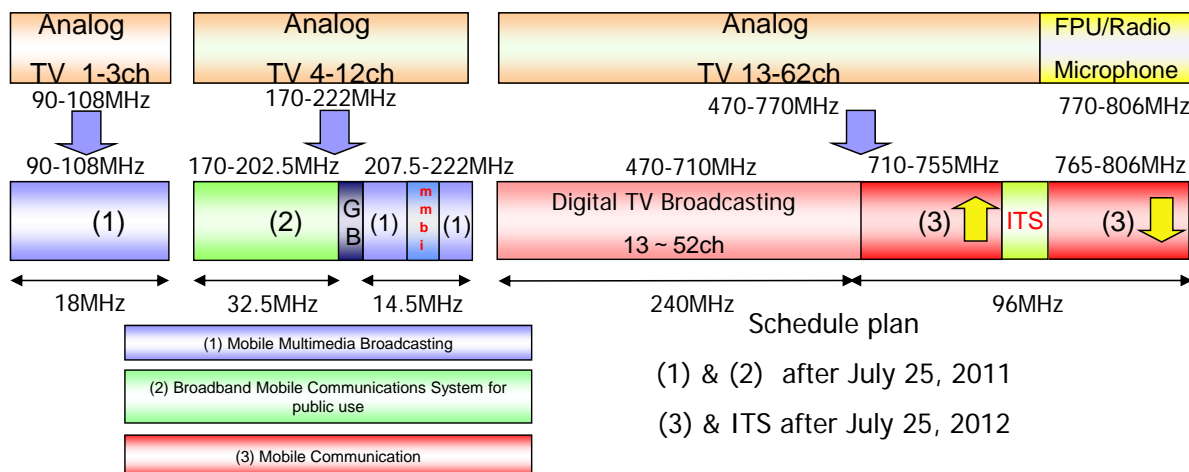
Analog
TV 1-3ch
90-108MHz

Analog
TV 4-12ch
170-222MHz

Analog
TV 13-62ch
470-770MHz

FPU/Radio
Microphone
770-806MHz

90-108MHz
(1)

170-202.5MHz
(2)

GB

207.5-222MHz
(1) mmbi (1)

470-710MHz
Digital TV Broadcasting
13 ~ 52ch

710-755MHz
(3)

ITS

765-806MHz
(3)

18MHz

32.5MHz

14.5MHz

240MHz

96MHz

(1) Mobile Multimedia Broadcasting

(2) Broadband Mobile Communications System for public use

(3) Mobile Communication

Schedule plan

(1) & (2) after July 25, 2011

(3) & ITS after July 25, 2012